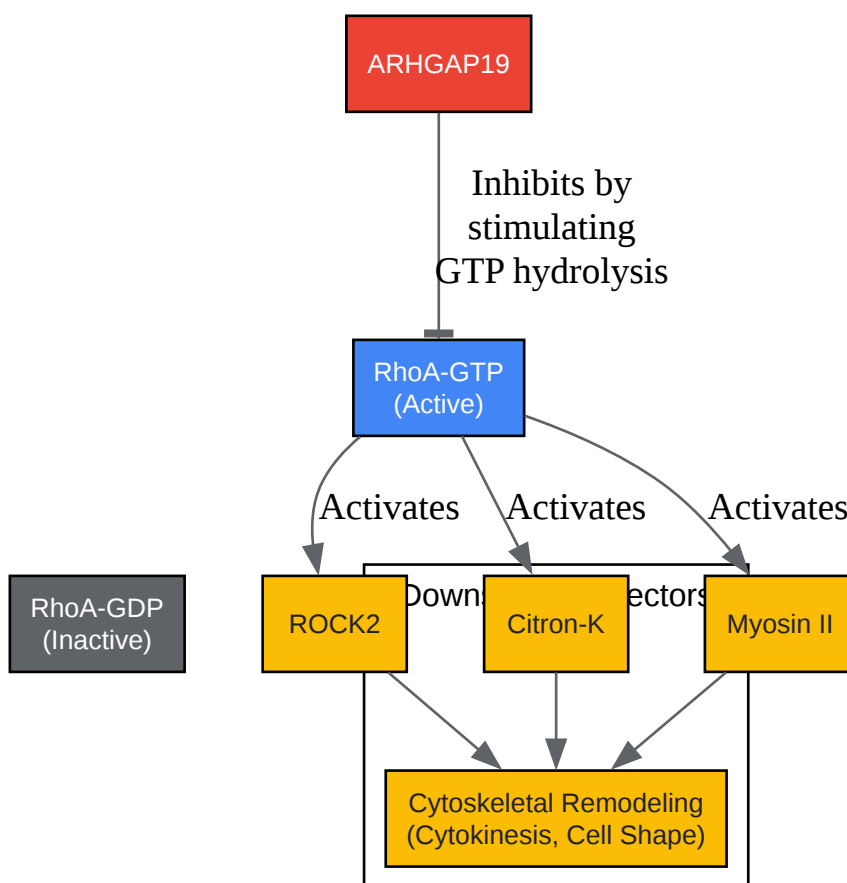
ARHGAP19

Inhibits by stimulating GTP hydrolysis

RhoA-GTP (Active)

Activates

Activates

Activates

RhoA-GDP (Inactive)

Downs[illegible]ectors

ROCK2

Citron-K

Myosin II

Cytoskeletal Remodeling (Cytokinesis, Cell Shape)